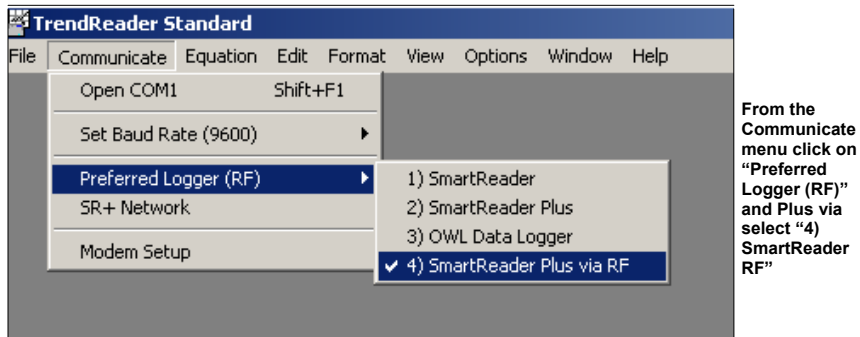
TrendReader Standard

File Communicate Equation Edit Format View Options Window Help

Open COM1 Shift+F1

Set Baud Rate (9600)

Preferred Logger (RF)

SR+ Network

Modem Setup

1) SmartReader

2) SmartReader Plus

3) OWL Data Logger

✔ 4) SmartReader Plus via RF

From the Communicate menu click on "Preferred Logger (RF)" and Plus via select "4) SmartReader RF"